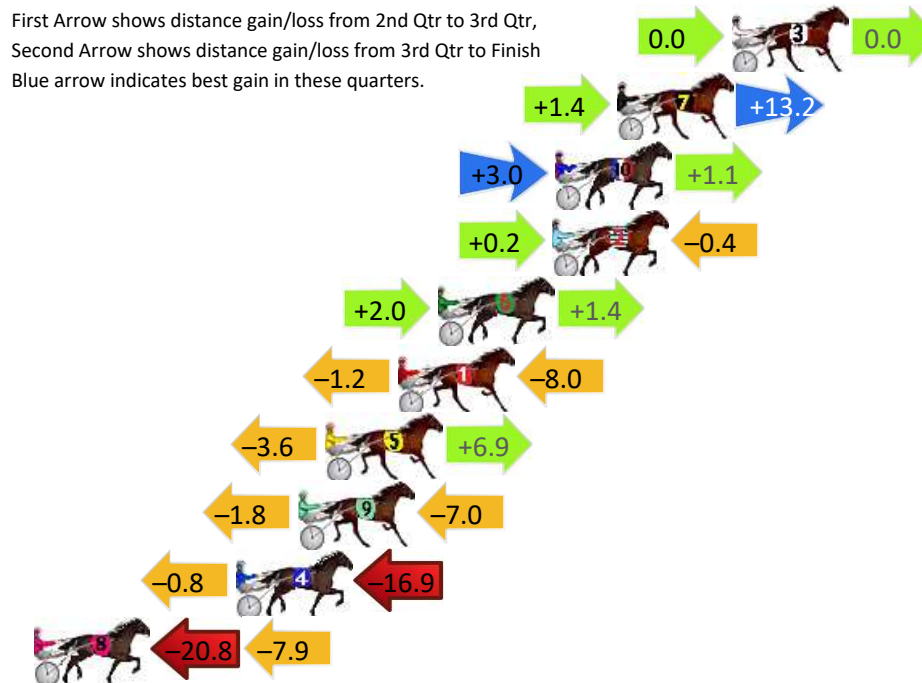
First Arrow shows distance gain/loss from 2nd Qtr to 3rd Qtr,
Second Arrow shows distance gain/loss from 3rd Qtr to Finish
Blue arrow indicates best gain in these quarters.

0.0 3 0.0

+1.4 7 +13.2

+3.0 10 +1.1

+0.2 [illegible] –0.4

+2.0 6 +1.4

–1.2 1 –8.0

–3.6 5 +6.9

–1.8 9 –7.0

–0.8 4 –16.9

8 –20.8 –7.9